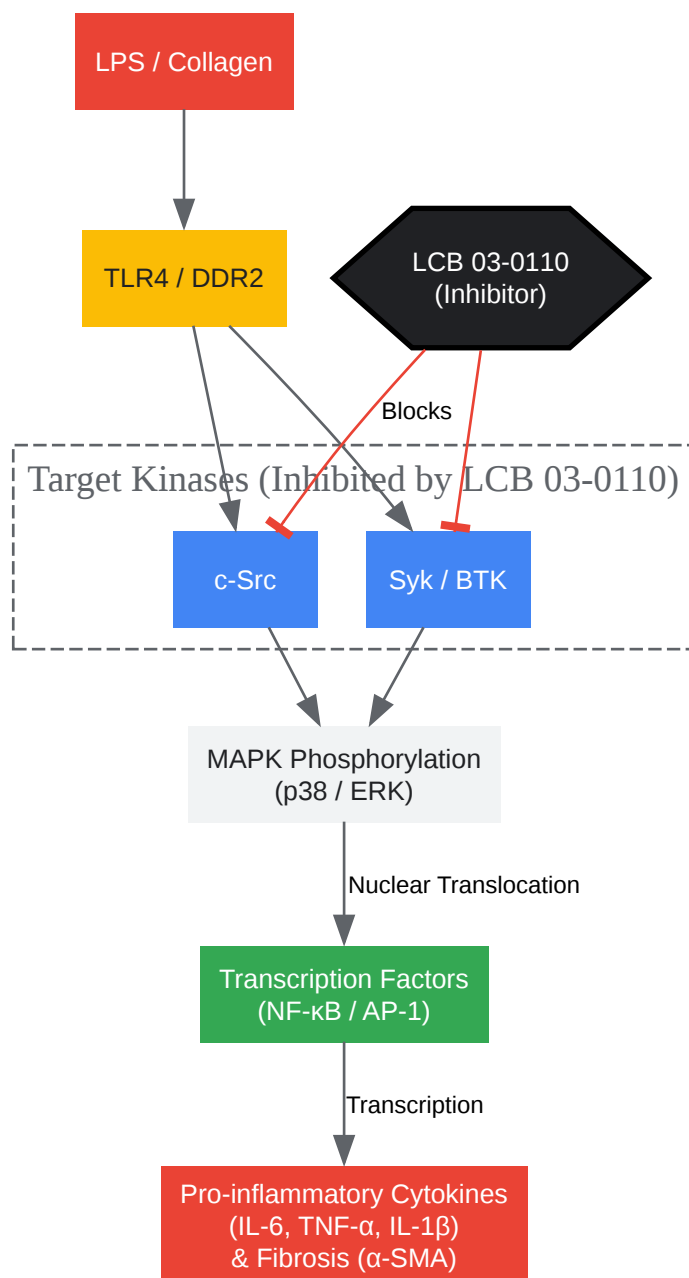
LPS / Collagen

TLR4 / DDR2

LCB 03-0110
(Inhibitor)

Blocks

Target Kinases (Inhibited by LCB 03-0110)

c-Src

Syk / BTK

MAPK Phosphorylation
(p38 / ERK)

Nuclear Translocation

Transcription Factors
(NF-κB / AP-1)

Transcription

Pro-inflammatory Cytokines
(IL-6, TNF-α, IL-1β)
& Fibrosis (α-SMA)